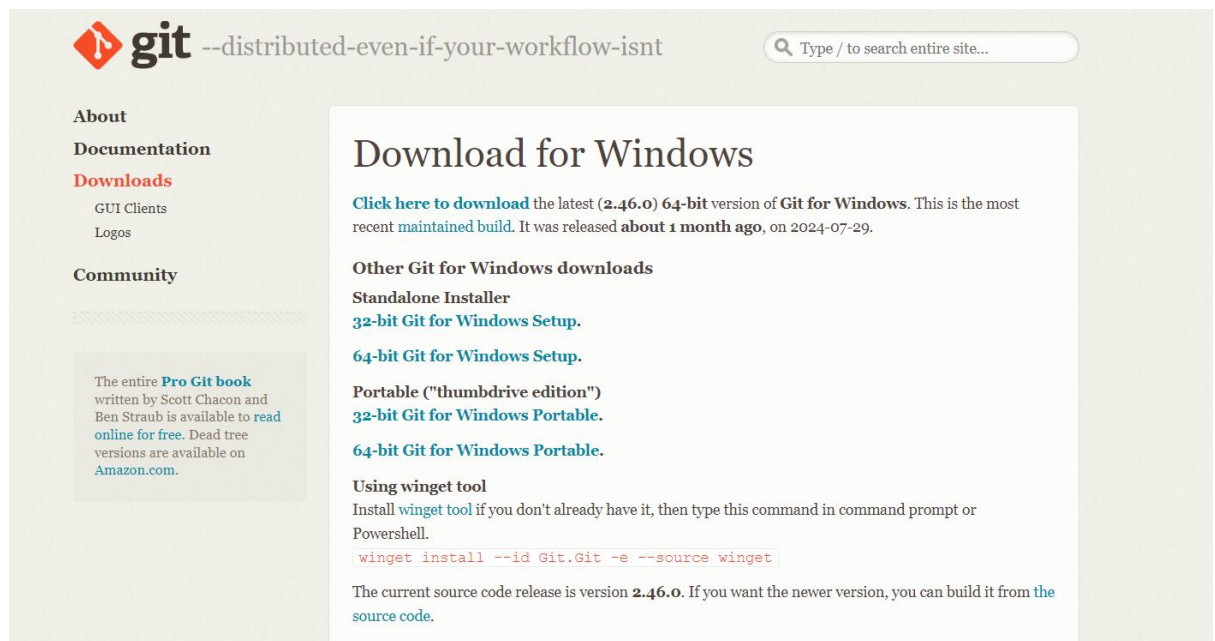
git --distributed-even-if-your-workflow-isnt

Type / to search entire site...

About

Documentation

Downloads

GUI Clients

Logos

Community

The entire Pro Git book written by Scott Chacon and Ben Straub is available to read online for free. Dead tree versions are available on Amazon.com.

Download for Windows

Click here to download the latest (2.46.0) 64-bit version of Git for Windows. This is the most recent maintained build. It was released about 1 month ago, on 2024-07-29.

Other Git for Windows downloads

Standalone Installer
32-bit Git for Windows Setup.

64-bit Git for Windows Setup.

Portable ("thumbdrive edition")
32-bit Git for Windows Portable.

64-bit Git for Windows Portable.

Using winget tool
Install winget tool if you don't already have it, then type this command in command prompt or Powershell.
winget install --id Git.Git -e --source winget

The current source code release is version 2.46.0. If you want the newer version, you can build it from the source code.